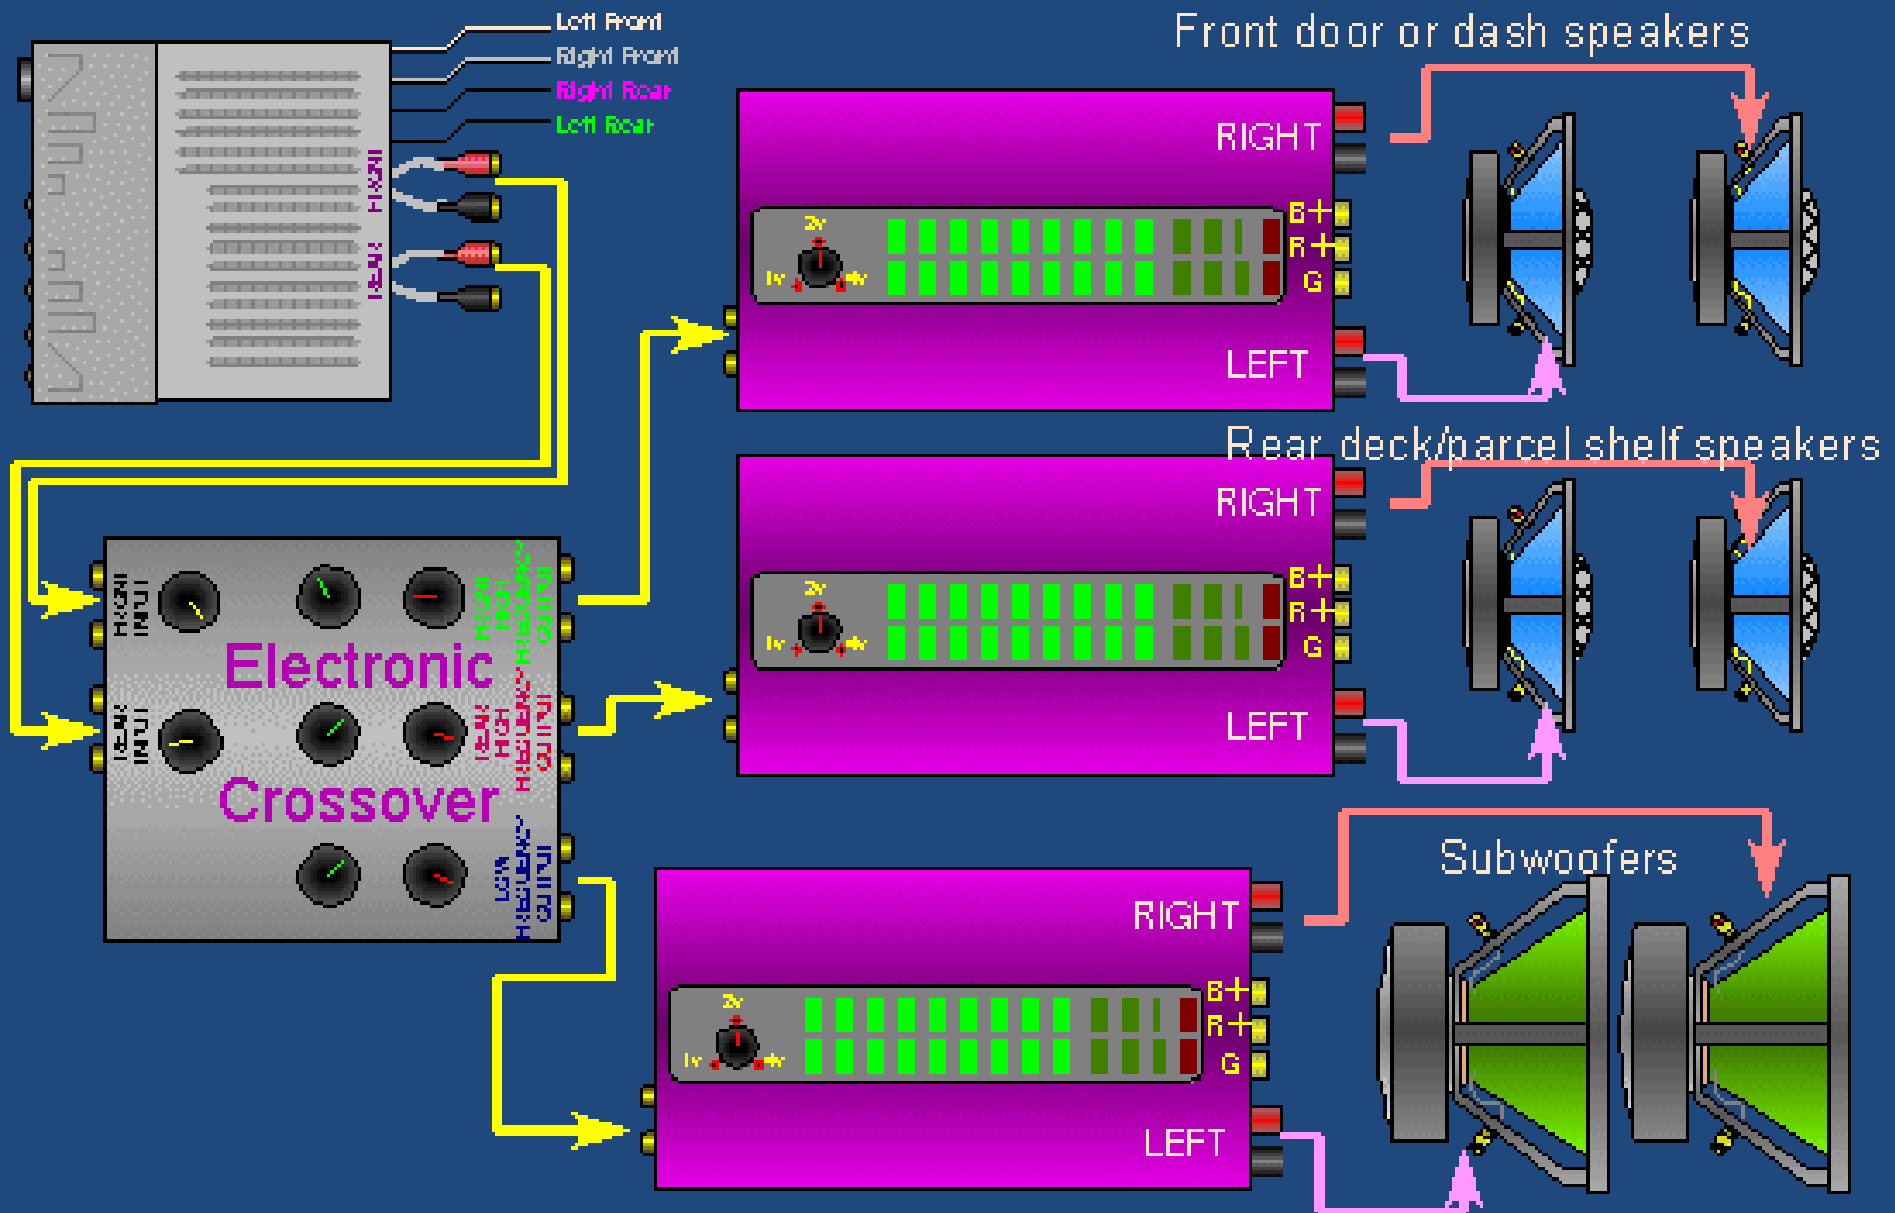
Left Front
Right Front
Right Rear
Left Rear

FRONT
REAR

Front door or dash speakers

RIGHT
B+
R+
G
2v
1v
4v
LEFT

Rear deck/parcel shelf speakers

RIGHT
B+
R+
G
2v
1v
4v
LEFT

FRONT INPUT
REAR INPUT
Electronic
Crossover
FRONT HIGH FREQUENCY OUTPUT
REAR HIGH FREQUENCY OUTPUT
LOW FREQUENCY OUTPUT

Subwoofers

RIGHT
B+
R+
G
2v
1v
4v
LEFT